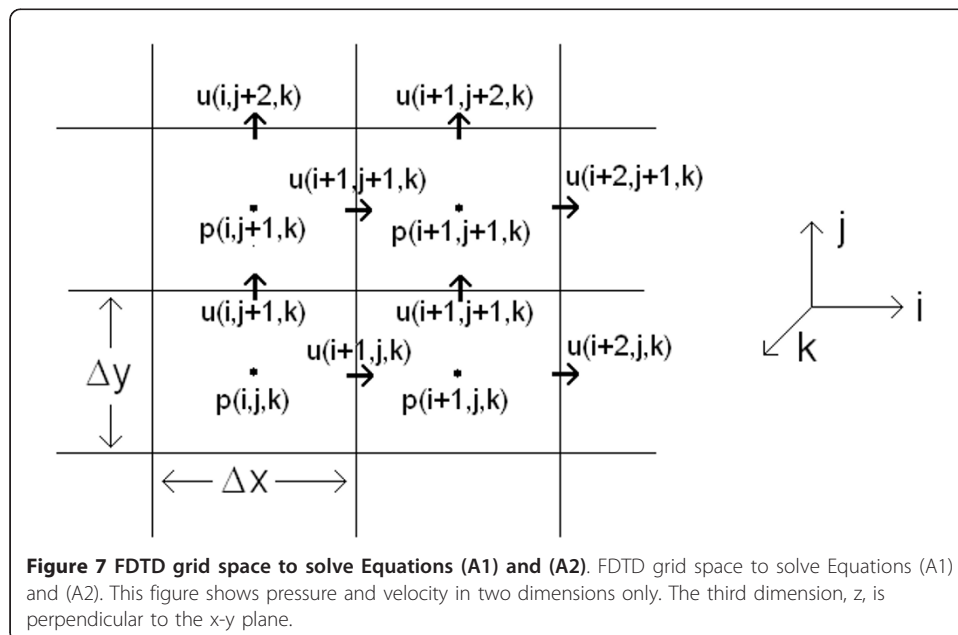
u(i,j+2,k)

u(i+1,j+2,k)

u(i+1,j+1,k)

u(i+2,j+1,k)

p(i,j+1,k)

p(i+1,j+1,k)

j

u(i,j+1,k)

u(i+1,j+1,k)

i

u(i+1,j,k)

u(i+2,j,k)

k

$\Delta y$

p(i,j,k)

p(i+1,j,k)

$\Delta x$

**Figure 7 FDTD grid space to solve Equations (A1) and (A2)**. FDTD grid space to solve Equations (A1) and (A2). This figure shows pressure and velocity in two dimensions only. The third dimension, z, is perpendicular to the x-y plane.